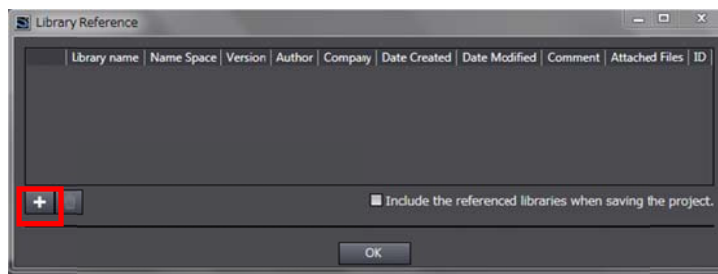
Library Reference

| | Library name | Name Space | Version | Author | Company | Date Created | Date Modified | Comment | Attached Files | ID |
|---|---|---|---|---|---|---|---|---|---|---|

+

Include the referenced libraries when saving the project.

OK